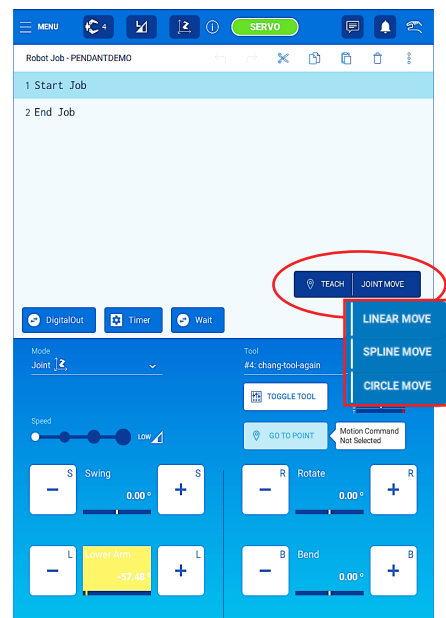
MENU 4 SERVO

Robot Job - PENDANTDEMO

1 Start Job

2 End Job

TEACH JOINT MOVE

LINEAR MOVE

SPLINE MOVE

CIRCLE MOVE

DigitalOut Timer Wait

Mode

Joint

Tool

#4: chang-tool-again

TOGGLE TOOL

Speed

LOW

GO TO POINT

Motion Command Not Selected

S Swing S

0.00 °

R Rotate R

0.00 °

L Lower Arm L

-57.48

B Bend B

0.00 °